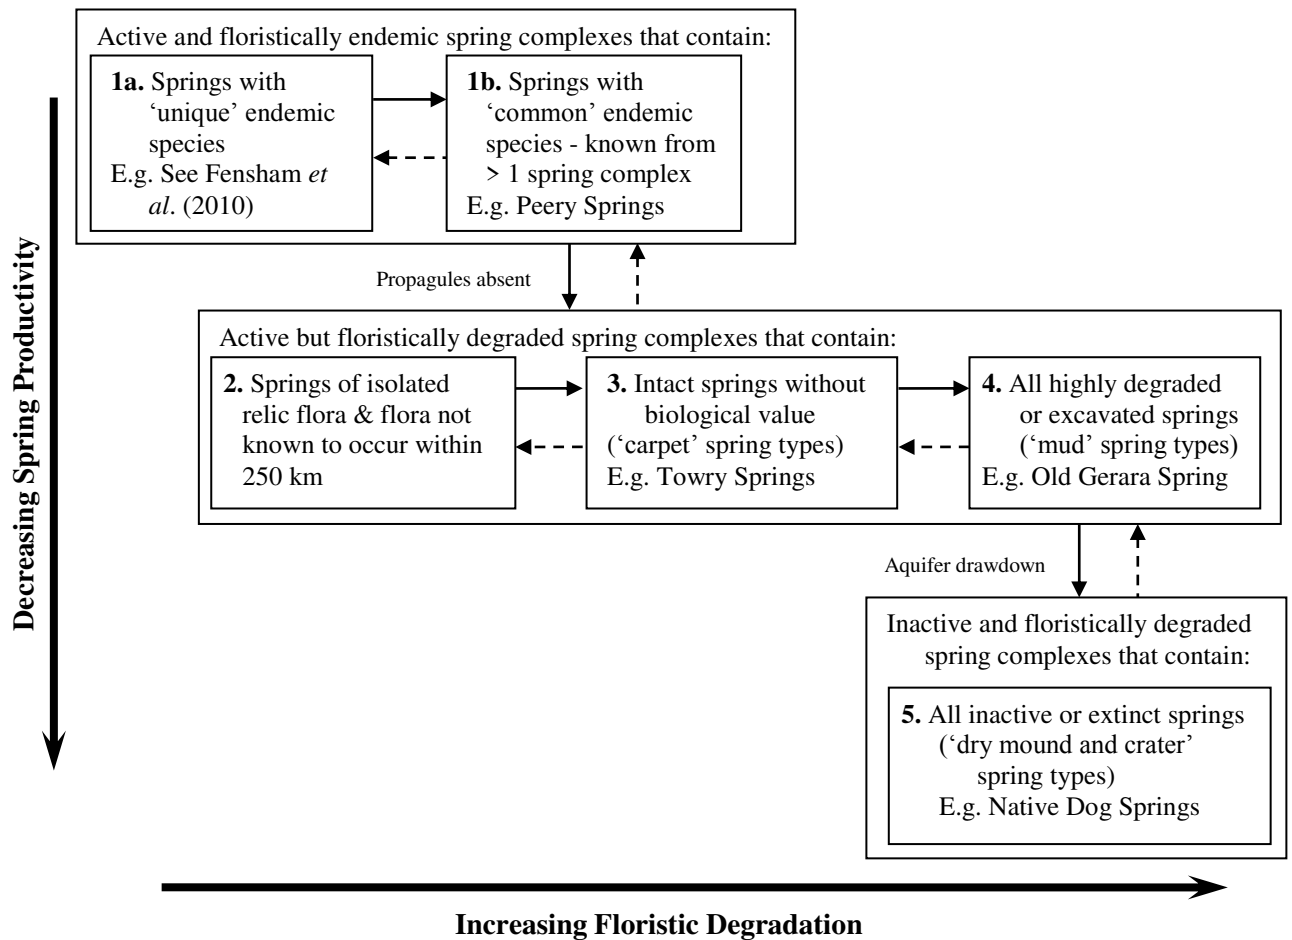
Active and floristically endemic spring complexes that contain:

**1a.** Springs with 'unique' endemic species
E.g. See Fensham *et al*. (2010)

**1b.** Springs with 'common' endemic species - known from > 1 spring complex
E.g. Peery Springs

Propagules absent

Active but floristically degraded spring complexes that contain:

**2.** Springs of isolated relic flora & flora not known to occur within 250 km

**3.** Intact springs without biological value ('carpet' spring types)
E.g. Towry Springs

**4.** All highly degraded or excavated springs ('mud' spring types)
E.g. Old Gerara Spring

Aquifer drawdown

Inactive and floristically degraded spring complexes that contain:

**5.** All inactive or extinct springs ('dry mound and crater' spring types)
E.g. Native Dog Springs

**Decreasing Spring Productivity**

**Increasing Floristic Degradation**